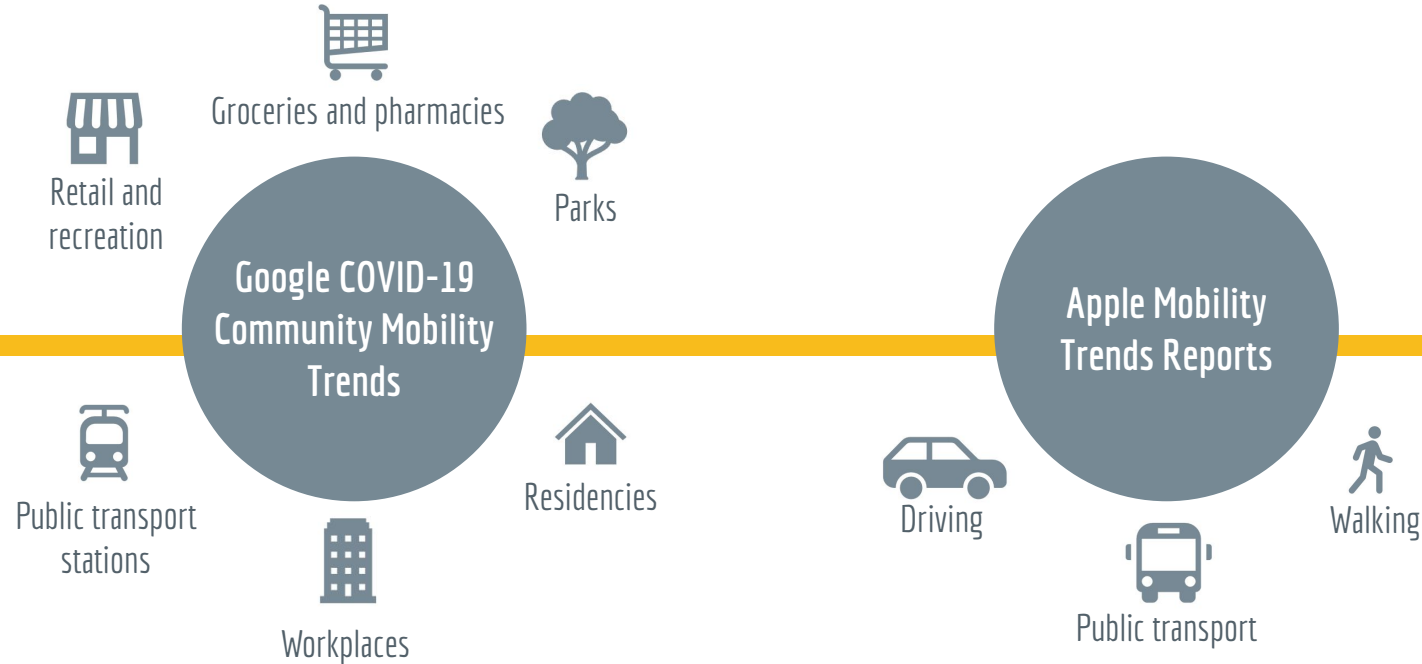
Groceries and pharmacies

Retail and recreation

Parks

Google COVID-19 Community Mobility Trends

Apple Mobility Trends Reports

Public transport stations

Residencies

Workplaces

Driving

Public transport

Walking